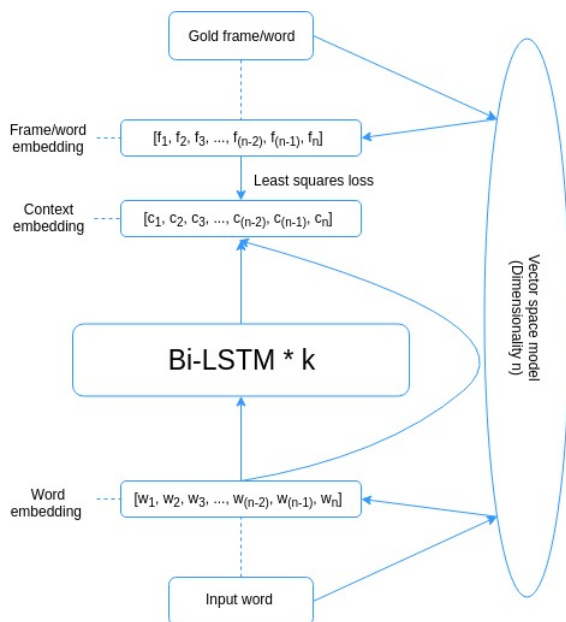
Gold frame/word

Frame/word embedding

$[f_1, f_2, f_3, ..., f_{(n-2)}, f_{(n-1)}, f_n]$

Least squares loss

Context embedding

$[c_1, c_2, c_3, ..., c_{(n-2)}, c_{(n-1)}, c_n]$

Bi-LSTM * k

Word embedding

$[w_1, w_2, w_3, ..., w_{(n-2)}, w_{(n-1)}, w_n]$

Input word

Vector space model (Dimensionality n)